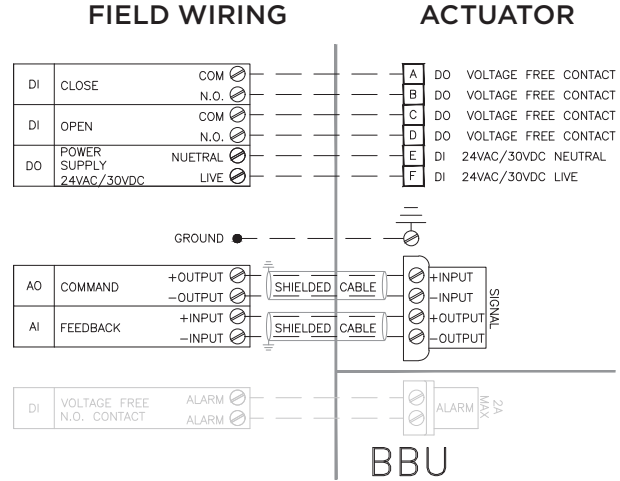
FIELD WIRING

ACTUATOR

DI CLOSE COM
N.O.

DI OPEN COM
N.O.

DO POWER SUPPLY 24VAC/30VDC NUETRAL
LIVE

A DO VOLTAGE FREE CONTACT
B DO VOLTAGE FREE CONTACT
C DO VOLTAGE FREE CONTACT
D DO VOLTAGE FREE CONTACT
E DI 24VAC/30VDC NEUTRAL
F DI 24VAC/30VDC LIVE

GROUND

AO COMMAND +OUTPUT
−OUTPUT

SHIELDED CABLE

AI FEEDBACK +INPUT
−INPUT

SHIELDED CABLE

+INPUT
−INPUT
+OUTPUT
−OUTPUT
SIGNAL

DI VOLTAGE FREE N.O. CONTACT ALARM
ALARM

ALARM 2A MAX

BBU